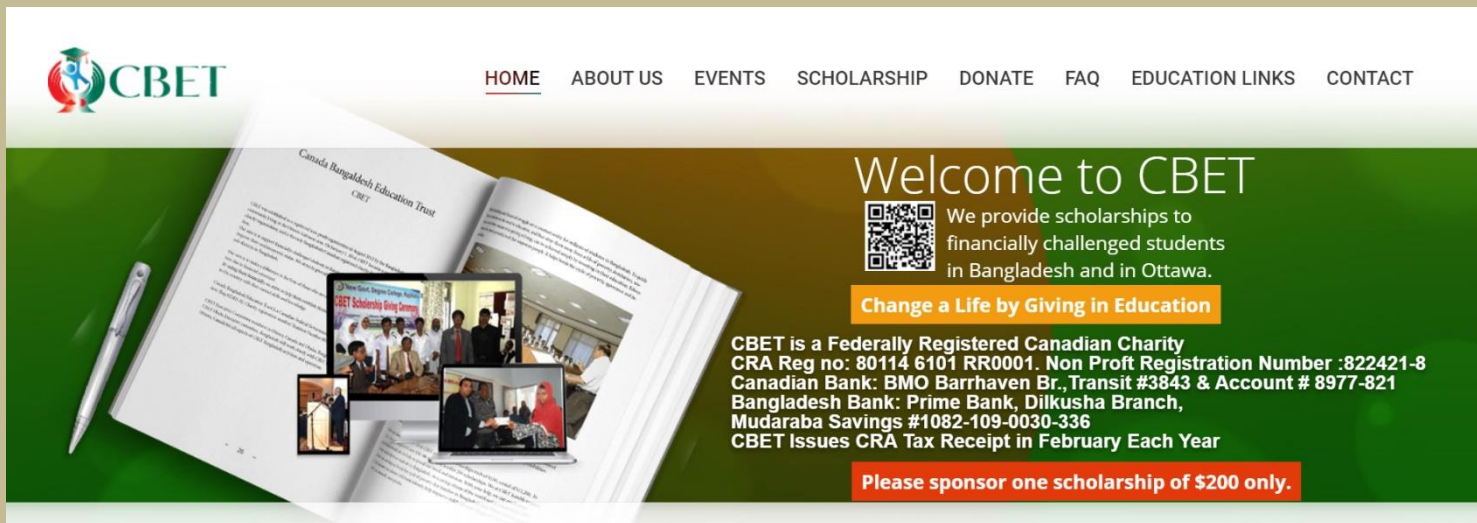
CBET

HOME ABOUT US EVENTS SCHOLARSHIP DONATE FAQ EDUCATION LINKS CONTACT

Canada Bangladesh Education Trust
CBET

CBET Scholarship Giving Ceremony

Welcome to CBET

We provide scholarships to financially challenged students in Bangladesh and in Ottawa.

Change a Life by Giving in Education

CBET is a Federally Registered Canadian Charity
CRA Reg no: 80114 6101 RR0001. Non Proft Registration Number :822421-8
Canadian Bank: BMO Barrhaven Br.,Transit #3843 & Account # 8977-821
Bangladesh Bank: Prime Bank, Dilkusha Branch,
Mudaraba Savings #1082-109-0030-336
CBET Issues CRA Tax Receipt in February Each Year

Please sponsor one scholarship of $200 only.